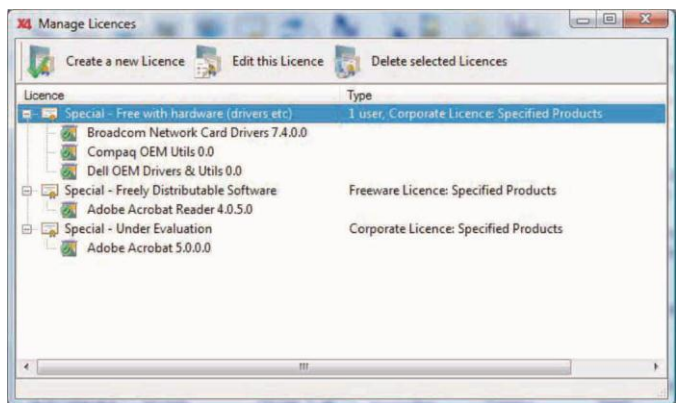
Manage Licences

Create a new Licence Edit this Licence Delete selected Licences

| Licence | Type |
|---|---|
| Special - Free with hardware (drivers etc) | 1 user, Corporate Licence: Specified Products |
| Broadcom Network Card Drivers 7.4.0.0 | |
| Compaq OEM Utils 0.0 | |
| Dell OEM Drivers & Utils 0.0 | |
| Special - Freely Distributable Software | Freeware Licence: Specified Products |
| Adobe Acrobat Reader 4.0.5.0 | |
| Special - Under Evaluation | Corporate Licence: Specified Products |
| Adobe Acrobat 5.0.0.0 | |